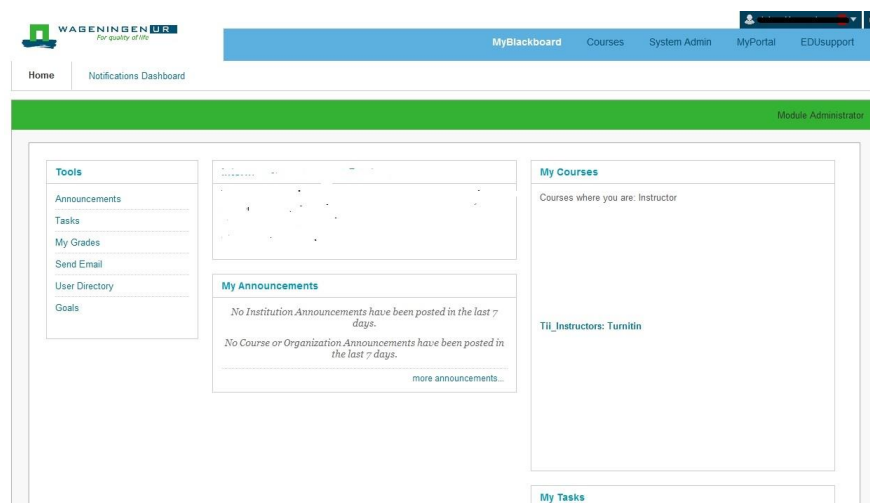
WAGENINGEN UR
For quality of life

MyBlackboard Courses System Admin MyPortal EDUsupport

Home Notifications Dashboard

Module Administrator

Tools

Announcements

Tasks

My Grades

Send Email

User Directory

Goals

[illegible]

My Announcements

No Institution Announcements have been posted in the last 7 days.

No Course or Organization Announcements have been posted in the last 7 days.

more announcements...

My Courses

Courses where you are: Instructor

Tii_Instructors: Turnitin

My Tasks